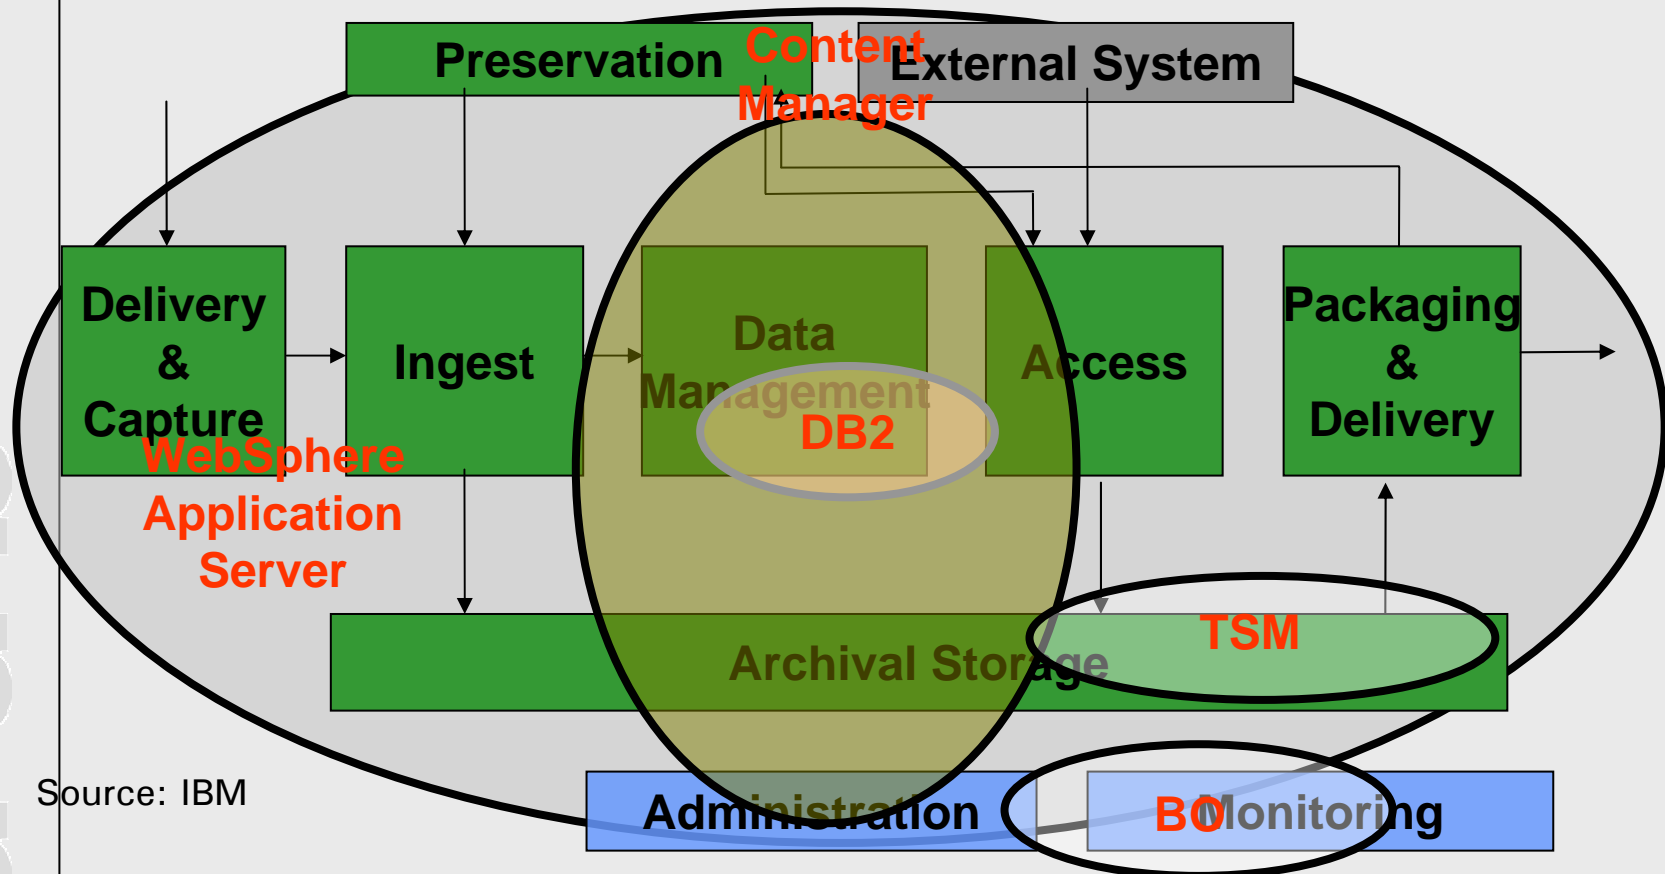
Preservation

Content Manager

External System

Delivery & Capture

Ingest

Data Management

DB2

Access

Packaging & Delivery

WebSphere Application Server

TSM

Archival Storage

Source: IBM

Administration

BO

Monitoring